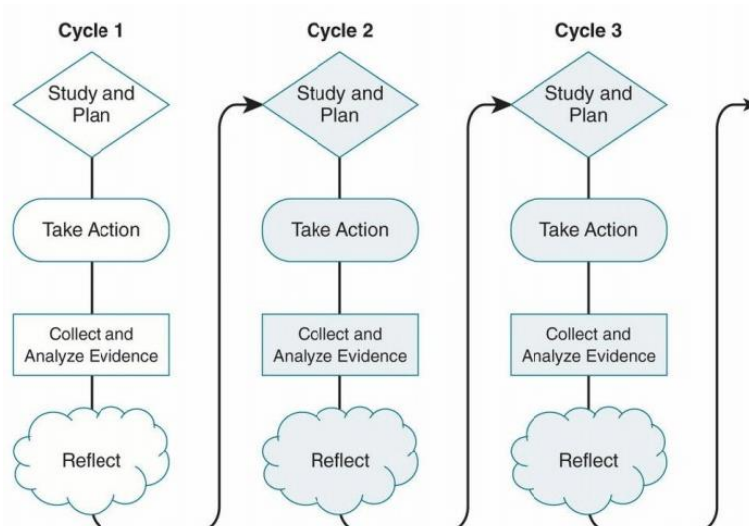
Cycle 1

Study and Plan

Take Action

Collect and Analyze Evidence

Reflect

Cycle 2

Study and Plan

Take Action

Collect and Analyze Evidence

Reflect

Cycle 3

Study and Plan

Take Action

Collect and Analyze Evidence

Reflect